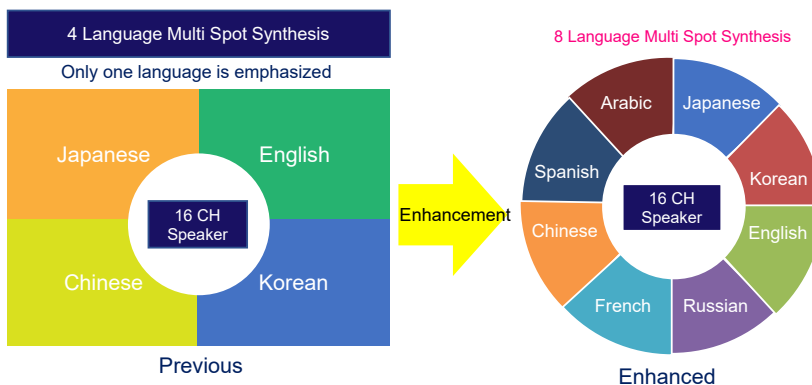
4 Language Multi Spot Synthesis

Only one language is emphasized

Japanese

English

16 CH Speaker

Chinese

Korean

Previous

Enhancement

8 Language Multi Spot Synthesis

Arabic

Japanese

Spanish

Korean

16 CH Speaker

Chinese

English

French

Russian

Enhanced